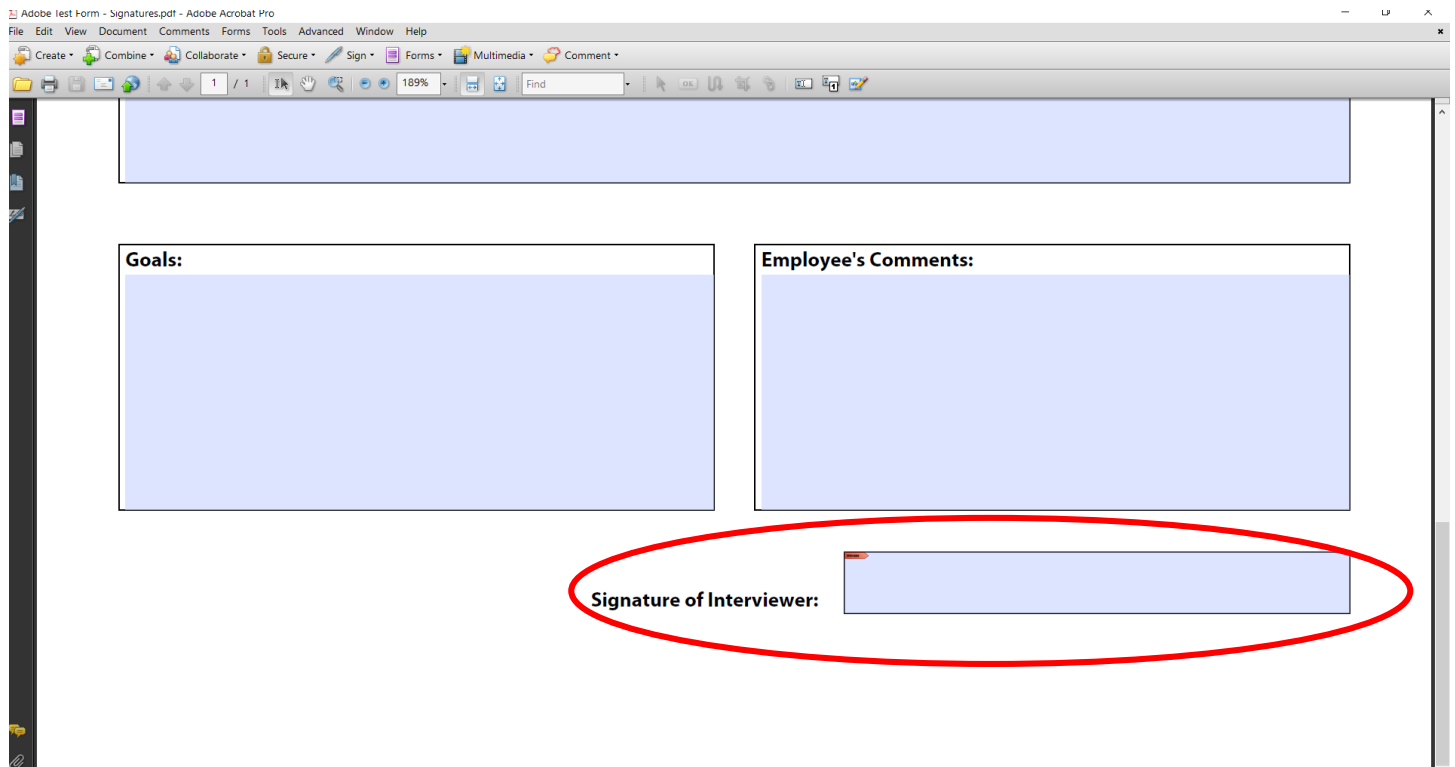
Adobe Test Form - Signatures.pdf - Adobe Acrobat Pro

File Edit View Document Comments Forms Tools Advanced Window Help

Create Combine Collaborate Secure Sign Forms Multimedia Comment

1 / 1 189% Find

Goals:

Employee's Comments:

Signature of Interviewer: